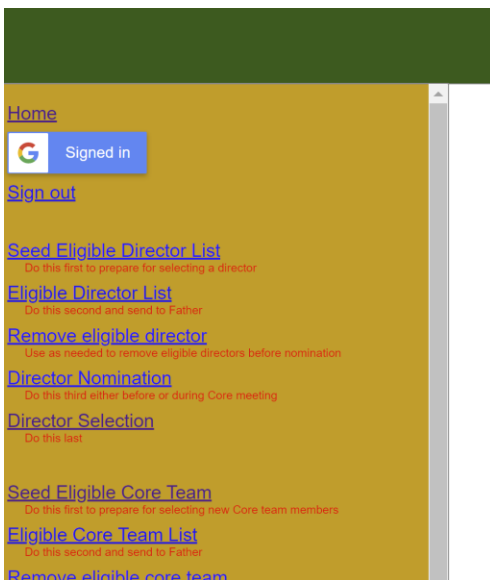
Home

G Signed in

Sign out

Seed Eligible Director List
Do this first to prepare for selecting a director

Eligible Director List
Do this second and send to Father

Remove eligible director
Use as needed to remove eligible directors before nomination

Director Nomination
Do this third either before or during Core meeting

Director Selection
Do this last

Seed Eligible Core Team
Do this first to prepare for selecting new Core team members

Eligible Core Team List
Do this second and send to Father

Remove eligible core team